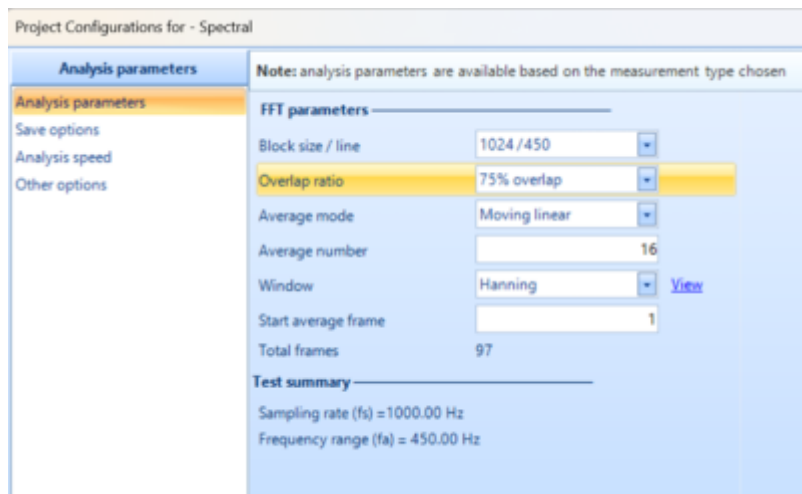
Project Configurations for - Spectral

Analysis parameters

Analysis parameters
Save options
Analysis speed
Other options

Note: analysis parameters are available based on the measurement type chosen

FFT parameters

| | |
|---|---|
| Block size / line | 1024 /450 |
| Overlap ratio | 75% overlap |
| Average mode | Moving linear |
| Average number | 16 |
| Window | Hanning |
| Start average frame | 1 |
| Total frames | 97 |

View

Test summary

Sampling rate (fs) =1000.00 Hz
Frequency range (fa) = 450.00 Hz